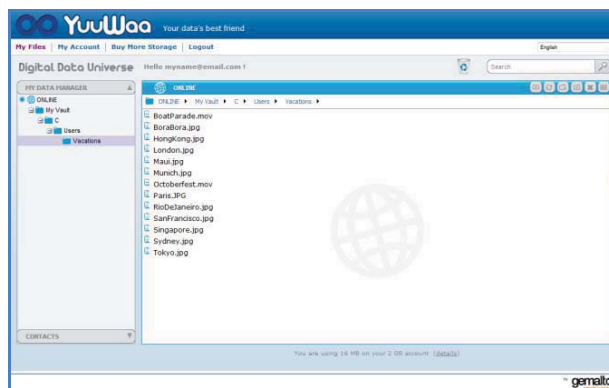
YuuWaa Your data's best friend

My Files | My Account | Buy More Storage | Logout

English

Digital Data Universe Hello myname@email.com !

Search

MY DATA MANAGER

ONLINE
My Vault
C
Users
Vacations

ONLINE

ONLINE ▸ My Vault ▸ C ▸ Users ▸ Vacations ▸

BoatParade.mov
BoraBora.jpg
HongKong.jpg
London.jpg
Maui.jpg
Munich.jpg
Octoberfest.mov
Paris.JPG
RioDeJaneiro.jpg
SanFrancisco.jpg
Singapore.jpg
Sydney.jpg
Tokyo.jpg

CONTACTS

You are using 16 MB on your 2 GB account (details)

gemalto